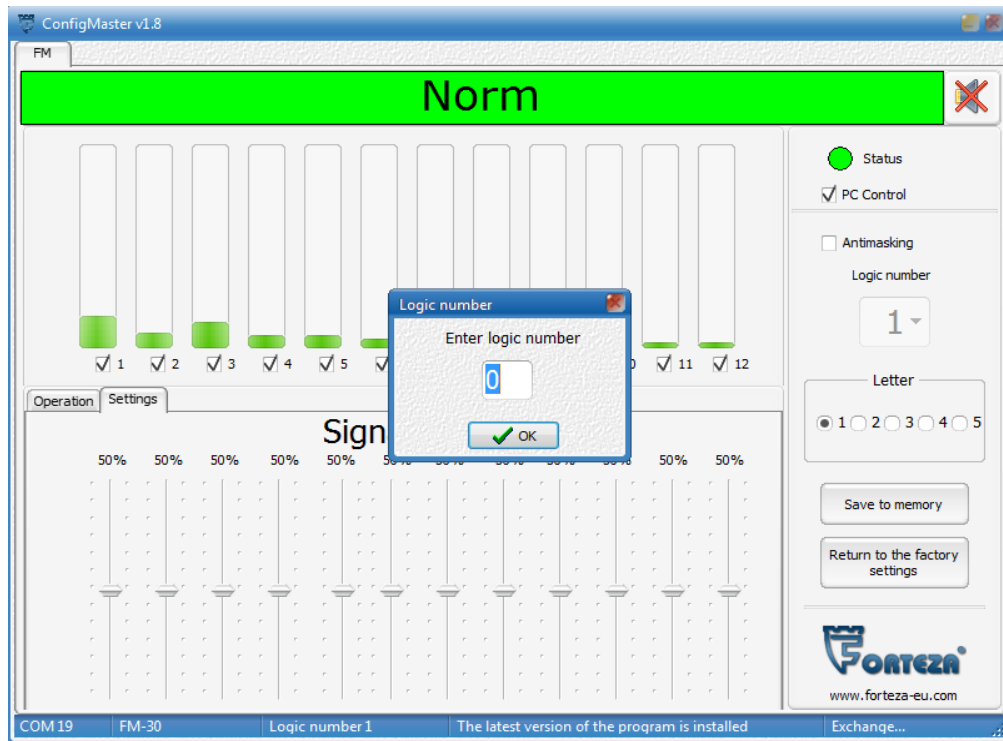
ConfigMaster v1.8

FM

Norm

1 2 3 4 5 11 12

Status

PC Control

Antimasking

Logic number

1

Letter

1 2 3 4 5

Save to memory

Return to the factory settings

FORTEZA

www.forteza-eu.com

Operation Settings

Sign

50% 50% 50% 50% 50% 50% 50%

Logic number

Enter logic number

0

OK

COM 19 | FM-30 | Logic number 1 | The latest version of the program is installed | Exchange...